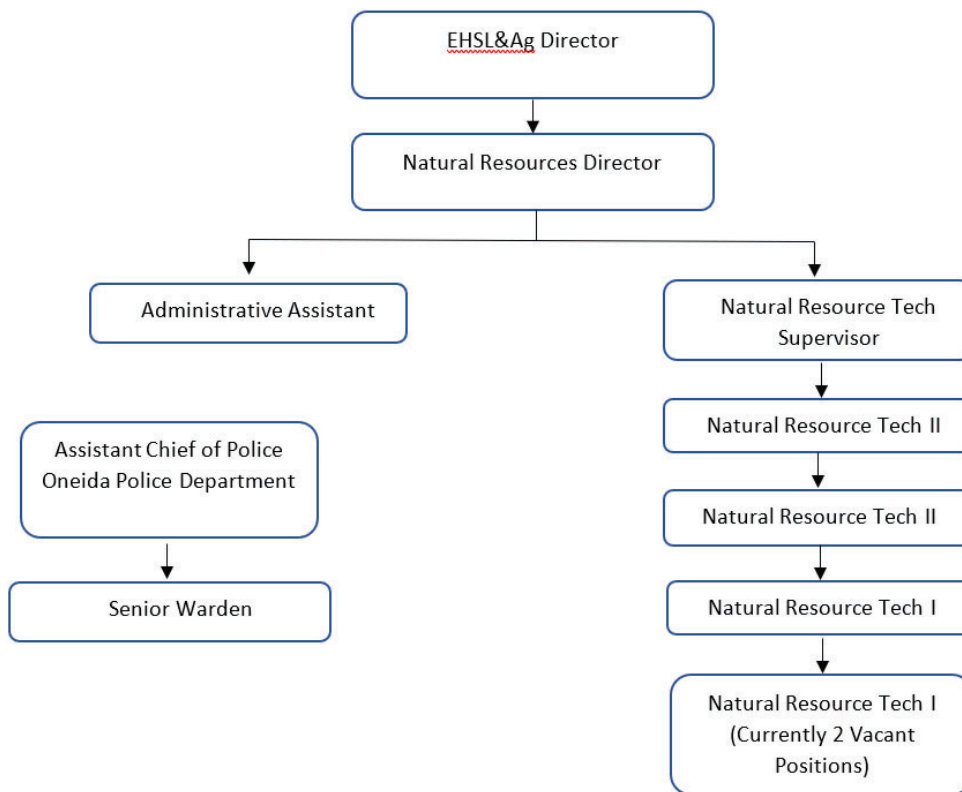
EHSL&Ag Director

Natural Resources Director

Administrative Assistant

Natural Resource Tech Supervisor

Natural Resource Tech II

Natural Resource Tech II

Natural Resource Tech I

Natural Resource Tech I (Currently 2 Vacant Positions)

Assistant Chief of Police Oneida Police Department

Senior Warden